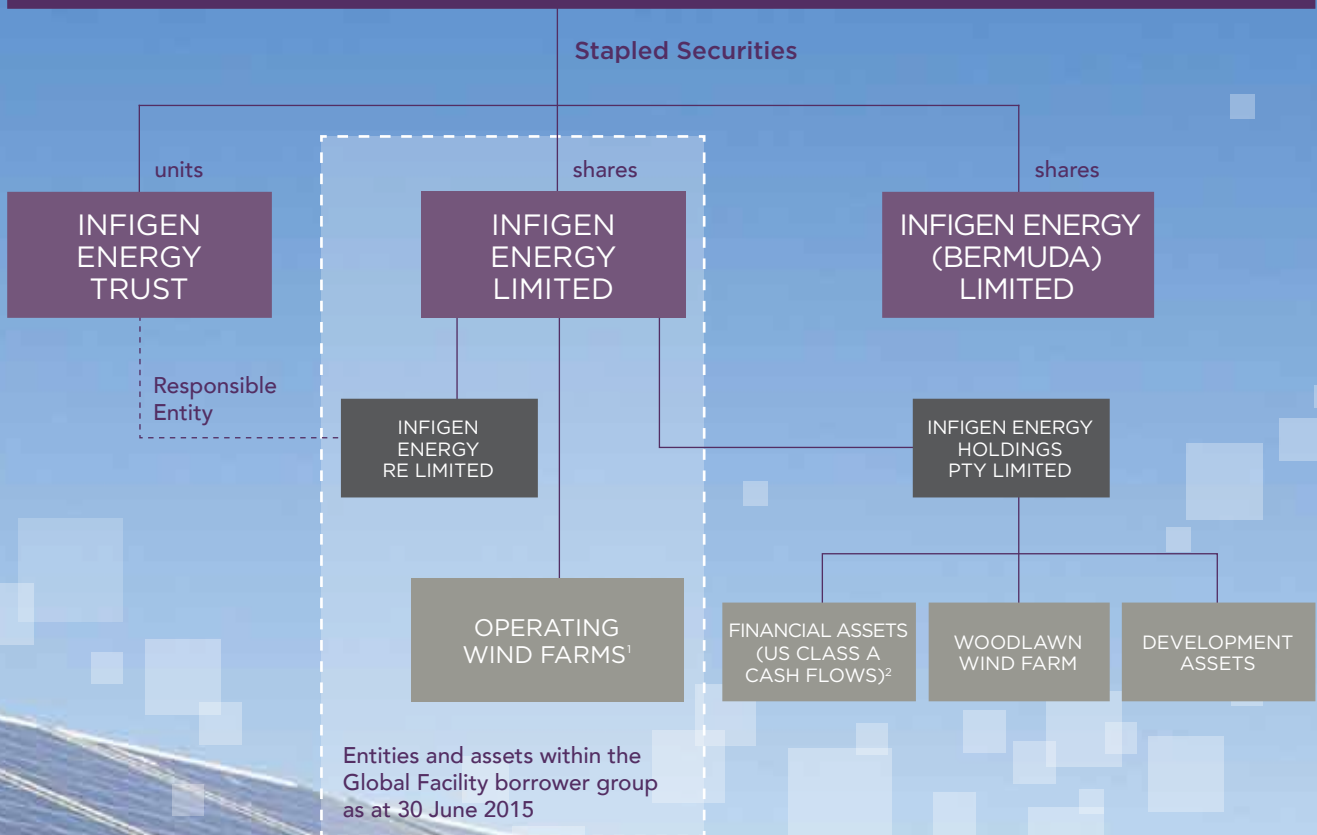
Stapled Securities

units

INFIGEN ENERGY TRUST

shares

INFIGEN ENERGY LIMITED

shares

INFIGEN ENERGY (BERMUDA) LIMITED

Responsible Entity

INFIGEN ENERGY RE LIMITED

INFIGEN ENERGY HOLDINGS PTY LIMITED

OPERATING WIND FARMS$^1$

FINANCIAL ASSETS (US CLASS A CASH FLOWS)$^2$

WOODLAWN WIND FARM

DEVELOPMENT ASSETS

Entities and assets within the Global Facility borrower group as at 30 June 2015